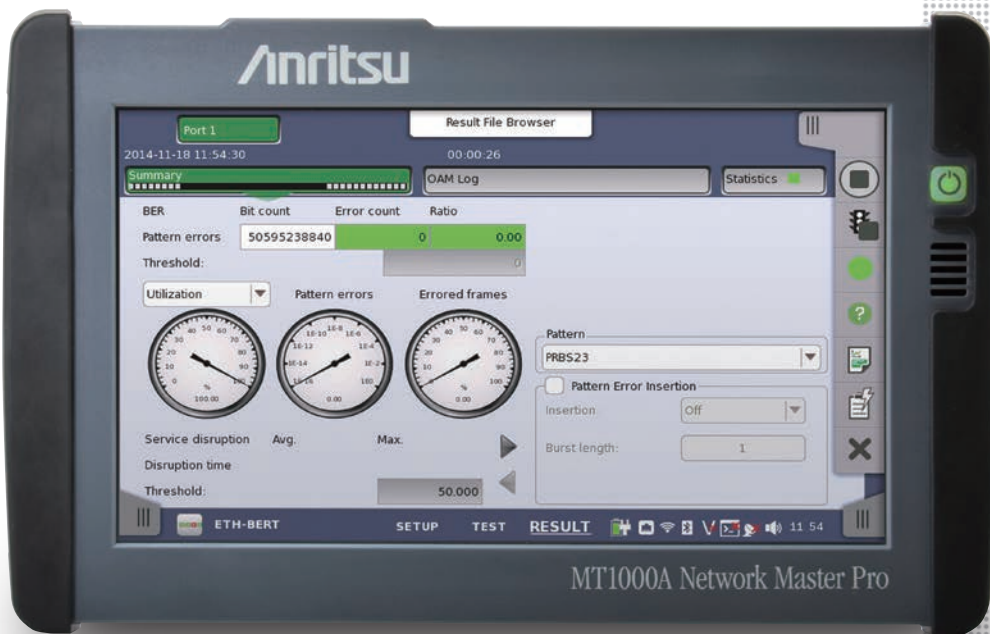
Anritsu

Port 1

Result File Browser

2014-11-18 11:54:30

00:00:26

Summary

OAM Log

Statistics

BER

Bit count

Error count

Ratio

Pattern errors

50595238840

0

0.00

Threshold:

0

Utilization

Pattern errors

Errored frames

Pattern

PRBS23

Pattern Error Insertion

Insertion

Off

Burst length:

1

Service disruption

Avg.

Max.

Disruption time

Threshold:

50.000

ETH-BERT

SETUP

TEST

RESULT

11 54

MT1000A Network Master Pro